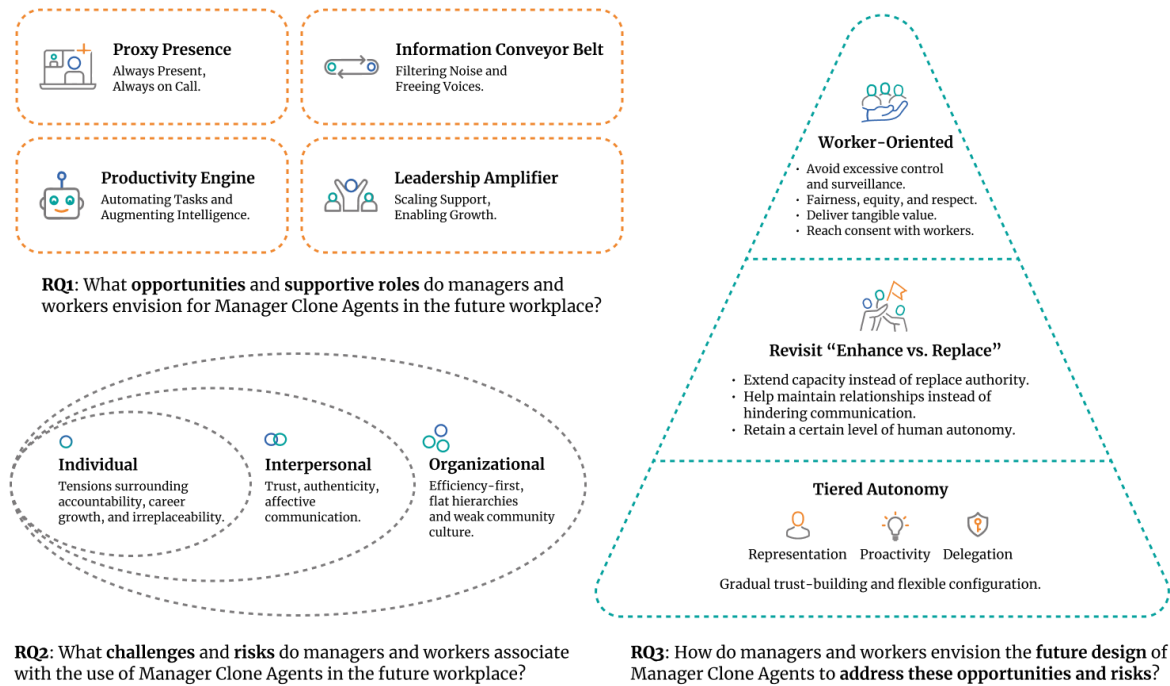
Proxy Presence
Always Present,
Always on Call.

Information Conveyor Belt
Filtering Noise and
Freeing Voices.

Productivity Engine
Automating Tasks and
Augmenting Intelligence.

Leadership Amplifier
Scaling Support,
Enabling Growth.

RQ1: What opportunities and supportive roles do managers and workers envision for Manager Clone Agents in the future workplace?

Individual
Tensions surrounding accountability, career growth, and irreplaceability.

Interpersonal
Trust, authenticity, affective communication.

Organizational
Efficiency-first, flat hierarchies and weak community culture.

RQ2: What challenges and risks do managers and workers associate with the use of Manager Clone Agents in the future workplace?

Worker-Oriented
• Avoid excessive control and surveillance.
• Fairness, equity, and respect.
• Deliver tangible value.
• Reach consent with workers.

Revisit "Enhance vs. Replace"
• Extend capacity instead of replace authority.
• Help maintain relationships instead of hindering communication.
• Retain a certain level of human autonomy.

Tiered Autonomy
Representation Proactivity Delegation
Gradual trust-building and flexible configuration.

RQ3: How do managers and workers envision the future design of Manager Clone Agents to address these opportunities and risks?